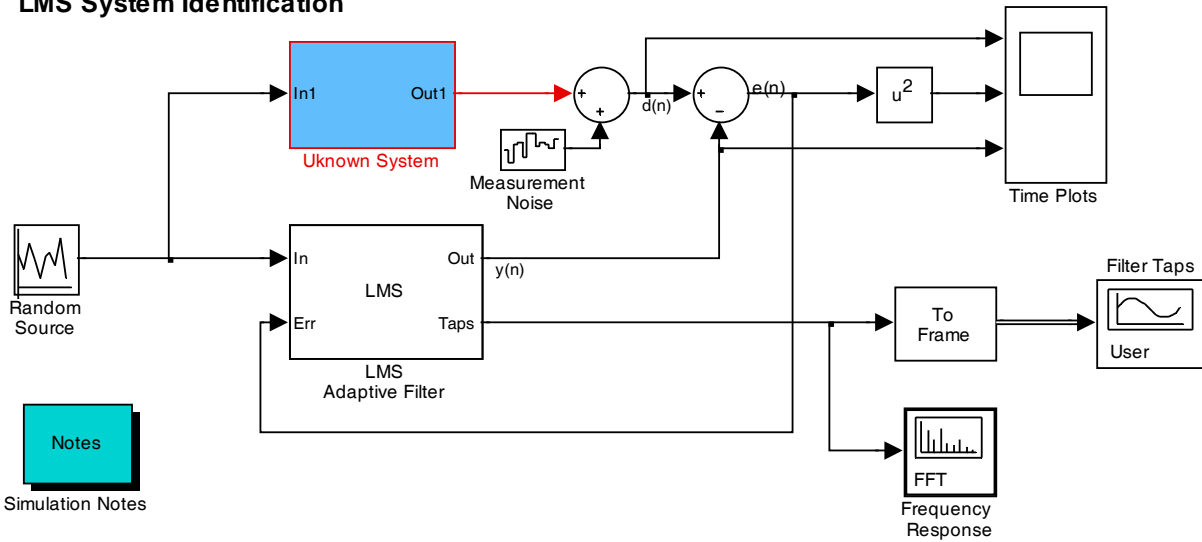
LMS System Identification

In1
Out1
Uknown System

+
+
d(n)

+
−
e(n)

$u^2$

Measurement Noise

Time Plots

Random Source

In
Out
y(n)
LMS
Err
Taps
LMS Adaptive Filter

To Frame

Filter Taps
User

Notes
Simulation Notes

FFT
Frequency Response